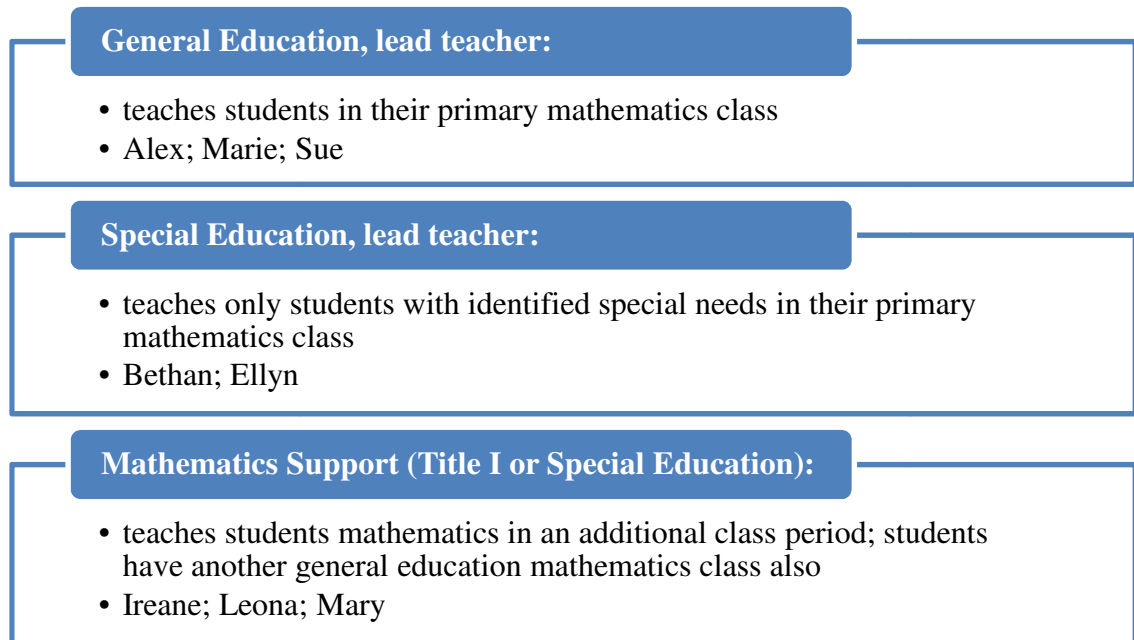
General Education, lead teacher:

- teaches students in their primary mathematics class
- Alex; Marie; Sue

Special Education, lead teacher:

- teaches only students with identified special needs in their primary mathematics class
- Bethan; Ellyn

Mathematics Support (Title I or Special Education):

- teaches students mathematics in an additional class period; students have another general education mathematics class also
- Ireane; Leona; Mary